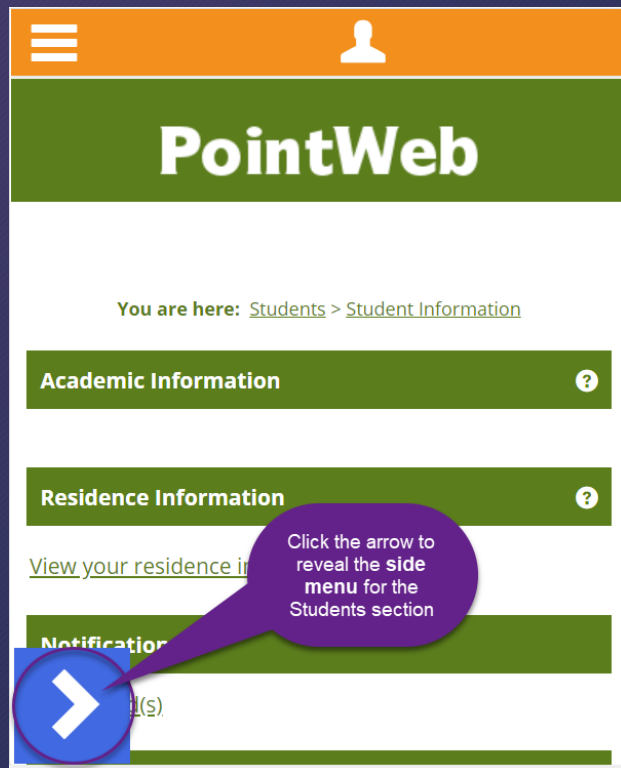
PointWeb

You are here: Students > Student Information

Academic Information ?

Residence Information ?

View your residence in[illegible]

Notification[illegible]

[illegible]d(s)

Click the arrow to reveal the **side menu** for the Students section